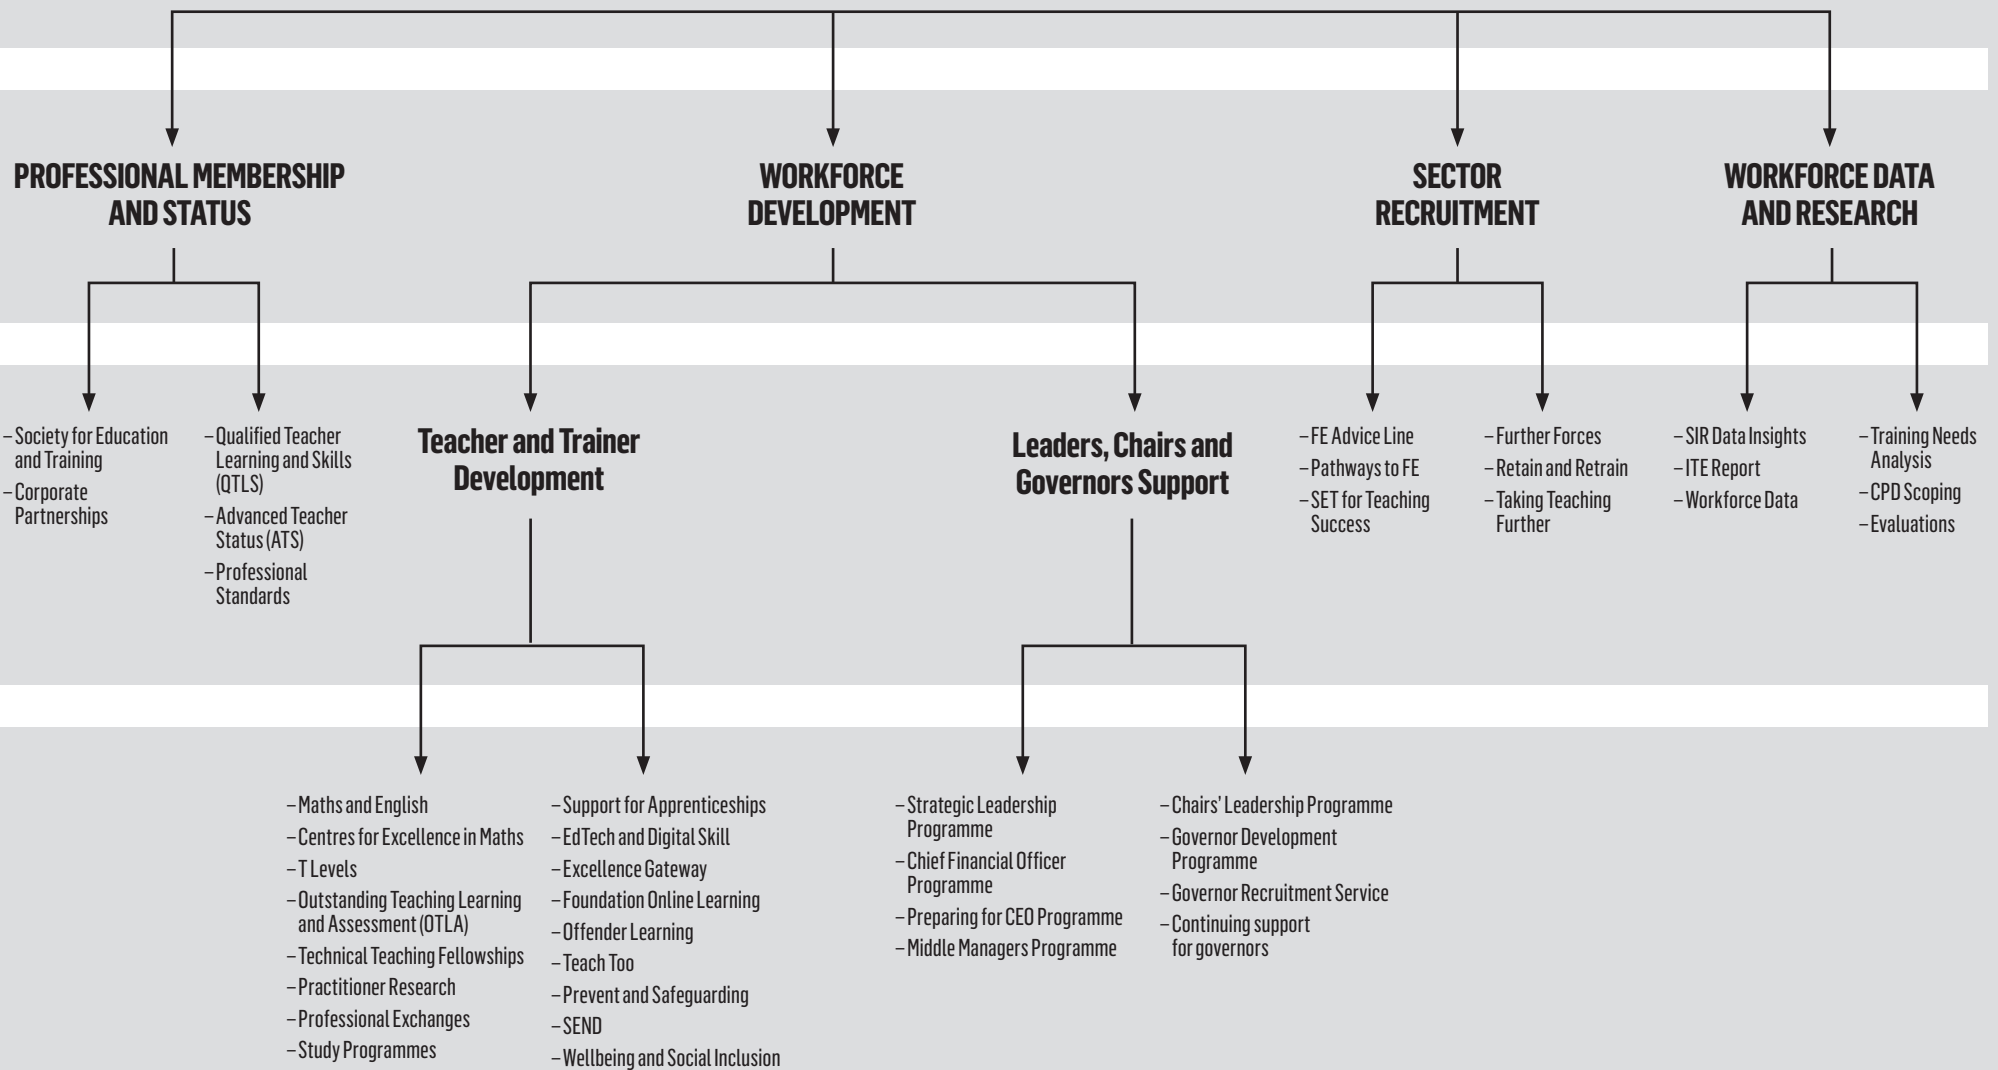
PROFESSIONAL MEMBERSHIP AND STATUS

WORKFORCE DEVELOPMENT

SECTOR RECRUITMENT

WORKFORCE DATA AND RESEARCH

– Society for Education and Training
– Corporate Partnerships

– Qualified Teacher Learning and Skills (QTLS)
– Advanced Teacher Status (ATS)
– Professional Standards

Teacher and Trainer Development

Leaders, Chairs and Governors Support

– FE Advice Line
– Pathways to FE
– SET for Teaching Success

– Further Forces
– Retain and Retrain
– Taking Teaching Further

– SIR Data Insights
– ITE Report
– Workforce Data

– Training Needs Analysis
– CPD Scoping
– Evaluations

– Maths and English
– Centres for Excellence in Maths
– T Levels
– Outstanding Teaching Learning and Assessment (OTLA)
– Technical Teaching Fellowships
– Practitioner Research
– Professional Exchanges
– Study Programmes

– Support for Apprenticeships
– EdTech and Digital Skill
– Excellence Gateway
– Foundation Online Learning
– Offender Learning
– Teach Too
– Prevent and Safeguarding
– SEND
– Wellbeing and Social Inclusion

– Strategic Leadership Programme
– Chief Financial Officer Programme
– Preparing for CEO Programme
– Middle Managers Programme

– Chairs' Leadership Programme
– Governor Development Programme
– Governor Recruitment Service
– Continuing support for governors